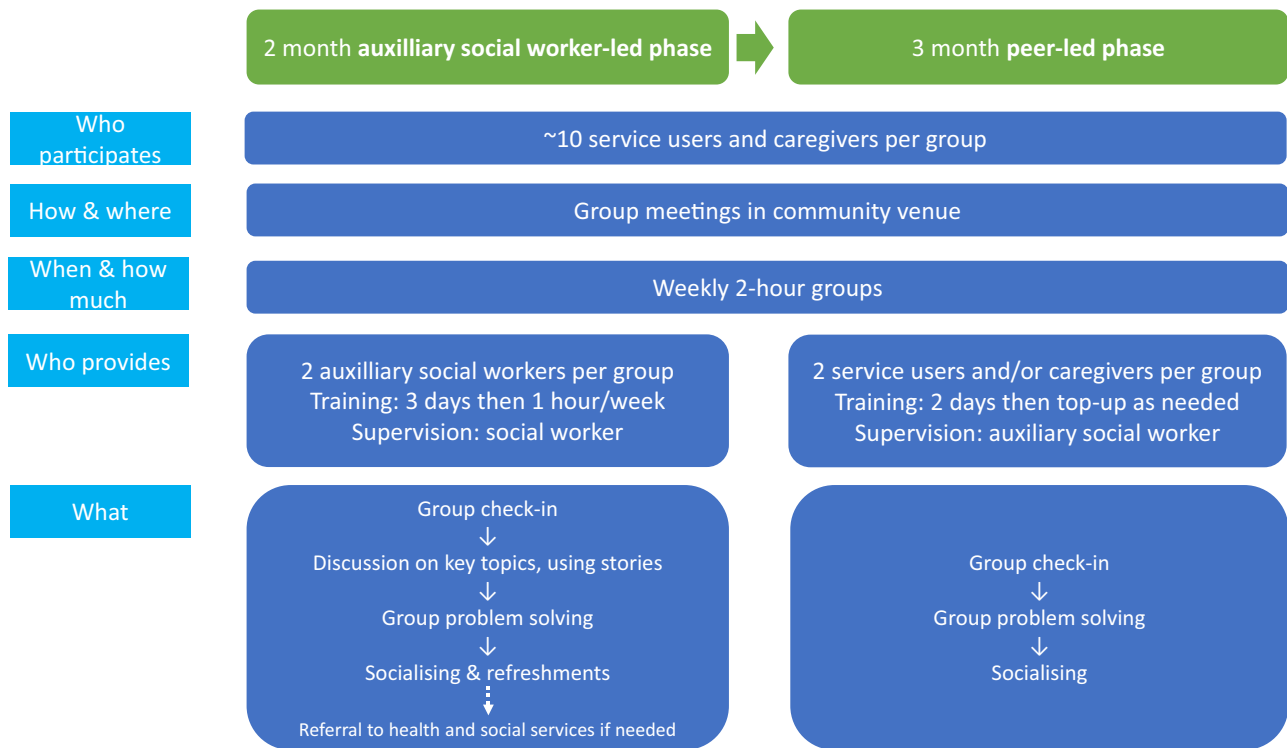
2 month **auxilliary social worker-led phase**

3 month **peer-led phase**

Who participates

~10 service users and caregivers per group

How & where

Group meetings in community venue

When & how much

Weekly 2-hour groups

Who provides

2 auxilliary social workers per group
Training: 3 days then 1 hour/week
Supervision: social worker

2 service users and/or caregivers per group
Training: 2 days then top-up as needed
Supervision: auxiliary social worker

What

Group check-in
↓
Discussion on key topics, using stories
↓
Group problem solving
↓
Socialising & refreshments
↓
Referral to health and social services if needed

Group check-in
↓
Group problem solving
↓
Socialising